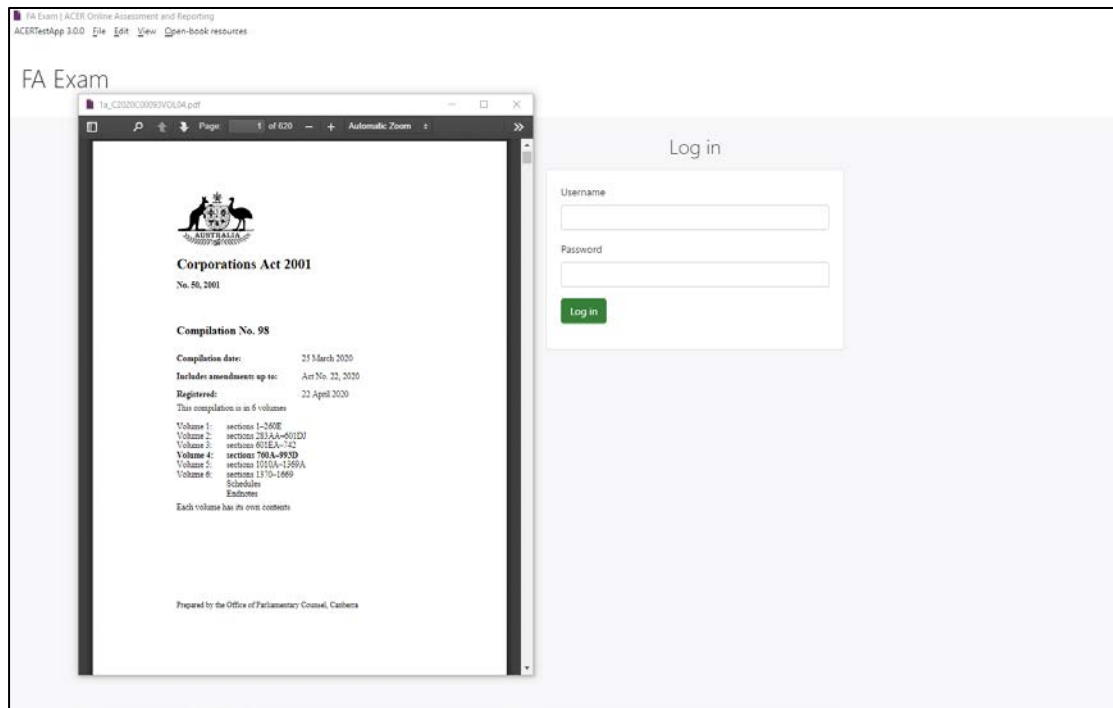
FA Exam | ACER Online Assessment and Reporting
ACERTestApp 3.0.0 File Edit View Open-book resources

FA Exam

1a_C2020C00093VOL04.pdf

Page: 1 of 620 — + Automatic Zoom

AUSTRALIA

Corporations Act 2001

No. 50, 2001

Compilation No. 98

| | |
|---|---|
| Compilation date: | 25 March 2020 |
| Includes amendments up to: | Act No. 22, 2020 |
| Registered: | 22 April 2020 |

This compilation is in 6 volumes

| | |
|---|---|
| Volume 1: | sections 1–260E |
| Volume 2: | sections 283AA–601DJ |
| Volume 3: | sections 601EA–742 |
| Volume 4: | sections 760A–993D |
| Volume 5: | sections 1010A–1369A |
| Volume 6: | sections 1370–1669 |
| | Schedules |
| | Endnotes |

Each volume has its own contents

Prepared by the Office of Parliamentary Counsel, Canberra

Log in

Username

Password

Log in